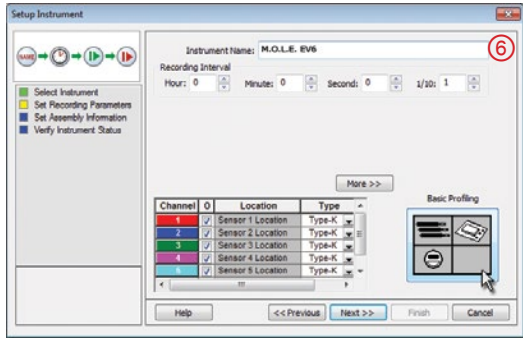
Setup Instrument

Select Instrument
Set Recording Parameters
Set Assembly Information
Verify Instrument Status

Instrument Name: M.O.L.E. EV6

6

Recording Interval

Hour: 0 Minute: 0 Second: 0 1/10: 1

More >>

| Channel | O | Location | Type |
|---|---|---|---|
| 1 | ✓ | Sensor 1 Location | Type-K |
| 2 | ✓ | Sensor 2 Location | Type-K |
| 3 | ✓ | Sensor 3 Location | Type-K |
| 4 | ✓ | Sensor 4 Location | Type-K |
| 5 | ✓ | Sensor 5 Location | Type-K |

Basic Profiling

Help << Previous Next >> Finish Cancel